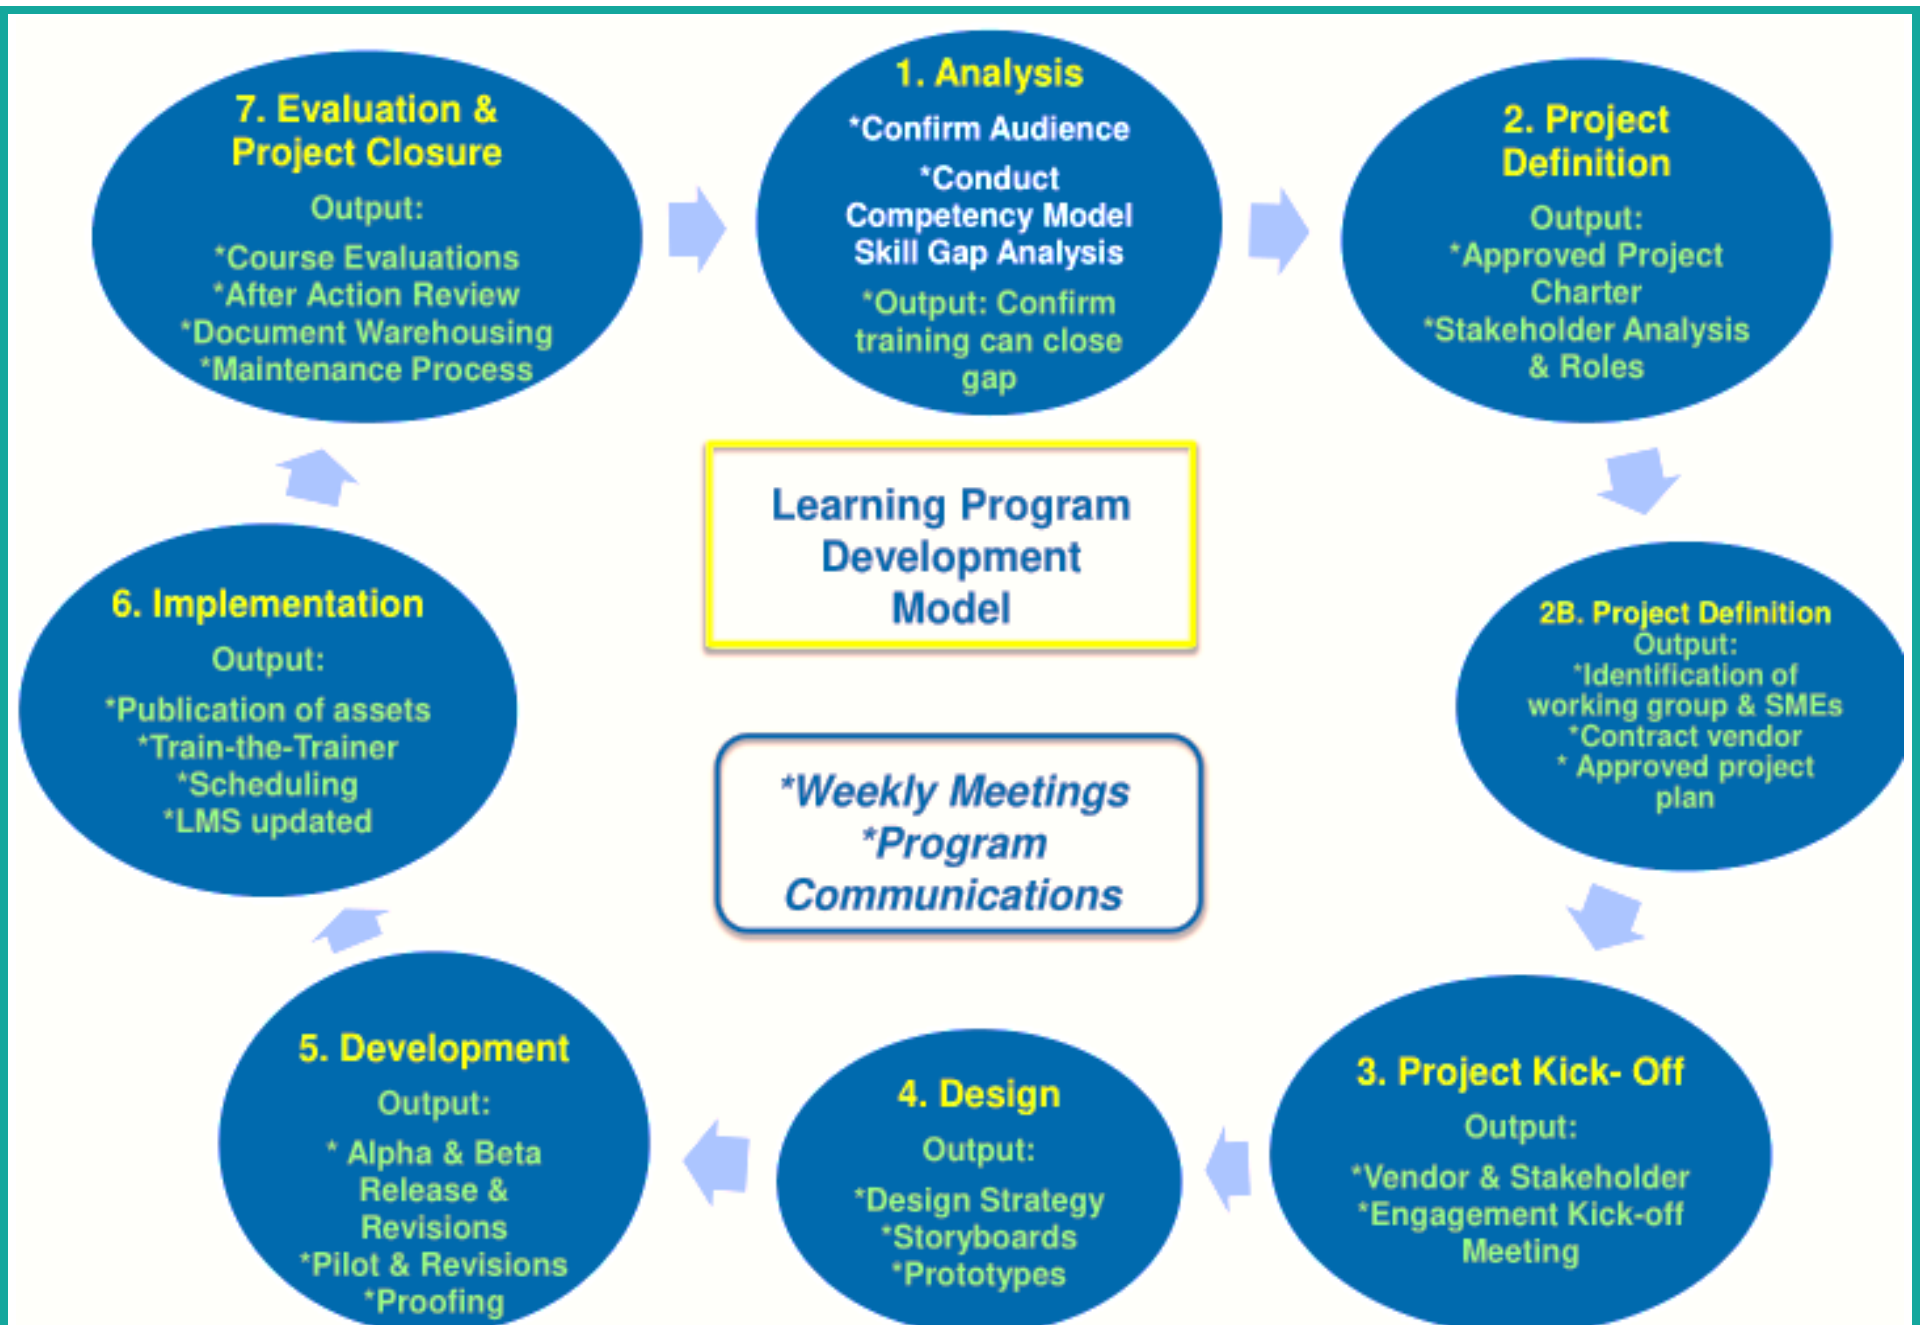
7. Evaluation & Project Closure
Output:
*Course Evaluations
*After Action Review
*Document Warehousing
*Maintenance Process

1. Analysis
*Confirm Audience
*Conduct Competency Model Skill Gap Analysis
*Output: Confirm training can close gap

2. Project Definition
Output:
*Approved Project Charter
*Stakeholder Analysis & Roles

Learning Program Development Model

2B. Project Definition
Output:
*Identification of working group & SMEs
*Contract vendor
* Approved project plan

6. Implementation
Output:
*Publication of assets
*Train-the-Trainer
*Scheduling
*LMS updated

*Weekly Meetings
*Program Communications

3. Project Kick- Off
Output:
*Vendor & Stakeholder
*Engagement Kick-off Meeting

4. Design
Output:
*Design Strategy
*Storyboards
*Prototypes

5. Development
Output:
* Alpha & Beta Release & Revisions
*Pilot & Revisions
*Proofing